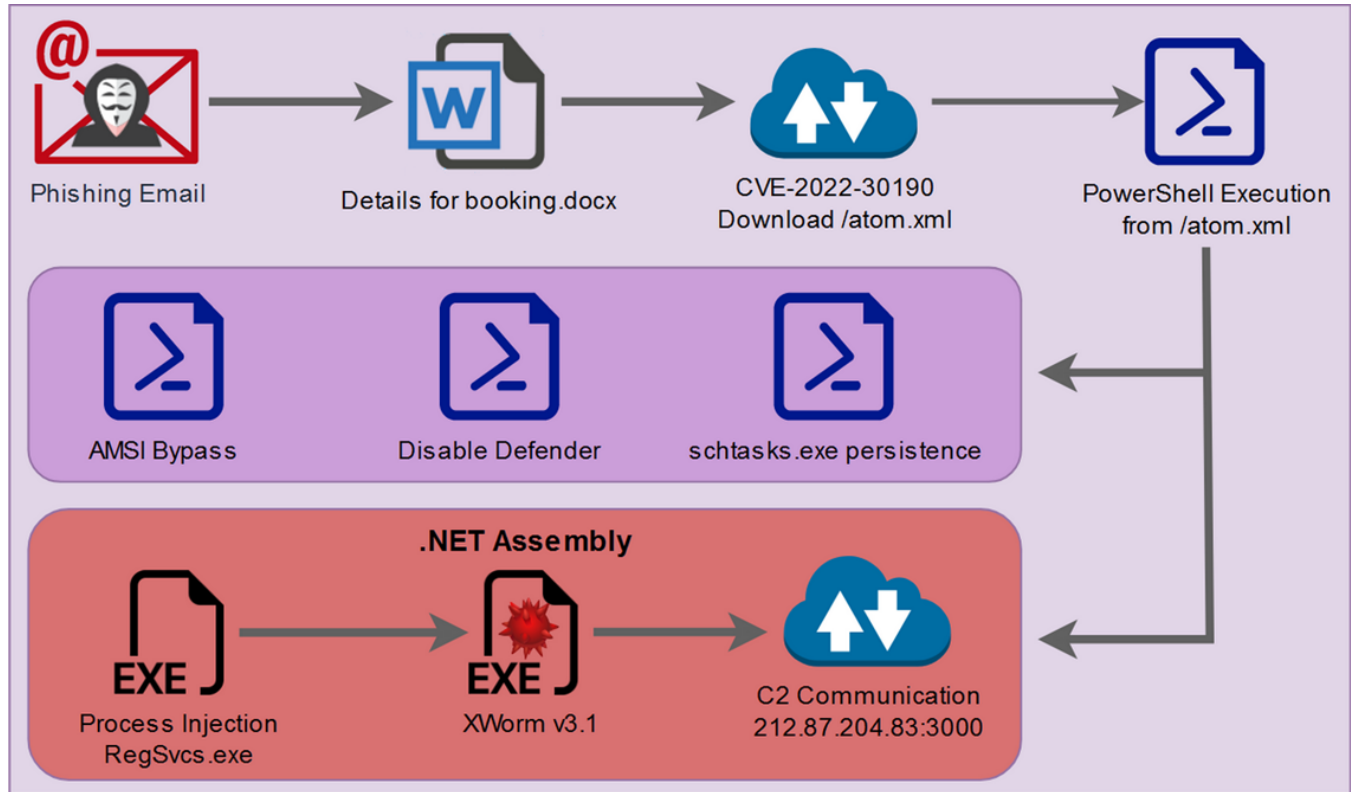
@

Phishing Email

W

Details for booking.docx

CVE-2022-30190
Download /atom.xml

PowerShell Execution
from /atom.xml

AMSI Bypass

Disable Defender

schtasks.exe persistence

.NET Assembly

EXE

Process Injection
RegSvcs.exe

EXE

XWorm v3.1

C2 Communication
212.87.204.83:3000